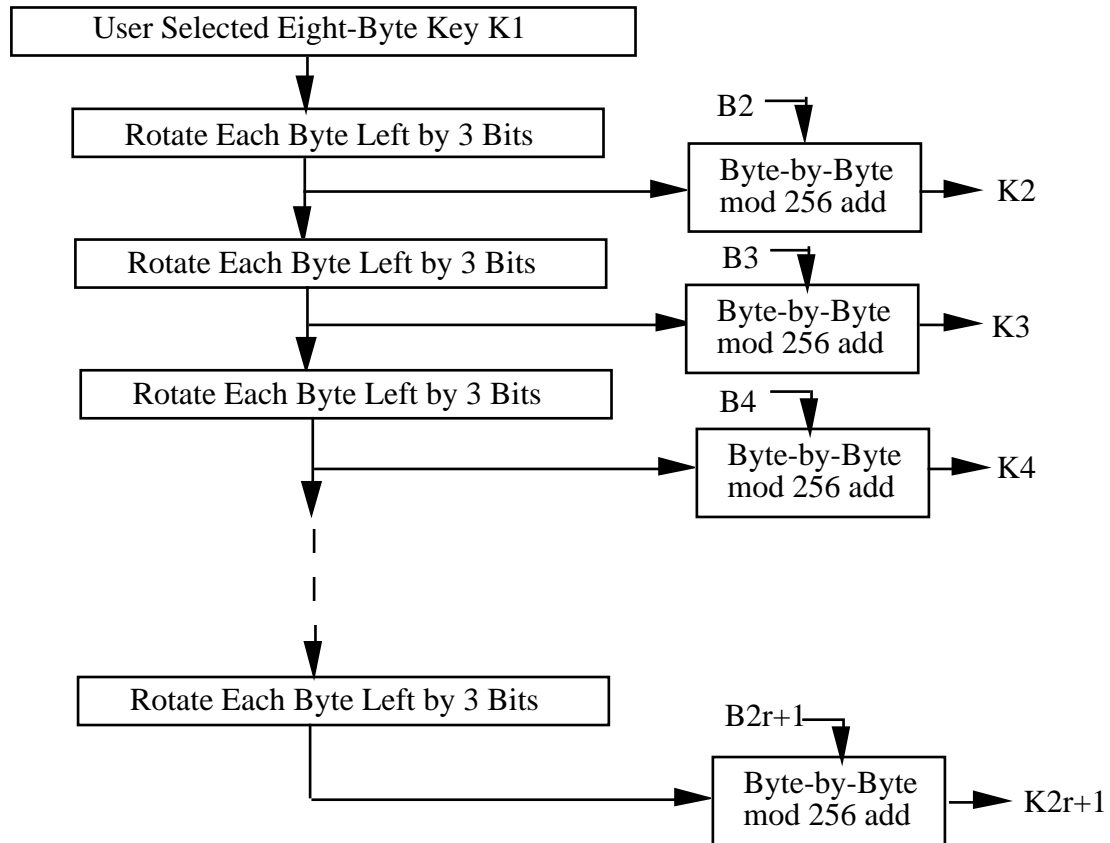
User Selected Eight-Byte Key K1

Rotate Each Byte Left by 3 Bits

B2

Byte-by-Byte mod 256 add

K2

Rotate Each Byte Left by 3 Bits

B3

Byte-by-Byte mod 256 add

K3

Rotate Each Byte Left by 3 Bits

B4

Byte-by-Byte mod 256 add

K4

Rotate Each Byte Left by 3 Bits

B2r+1

Byte-by-Byte mod 256 add

K2r+1